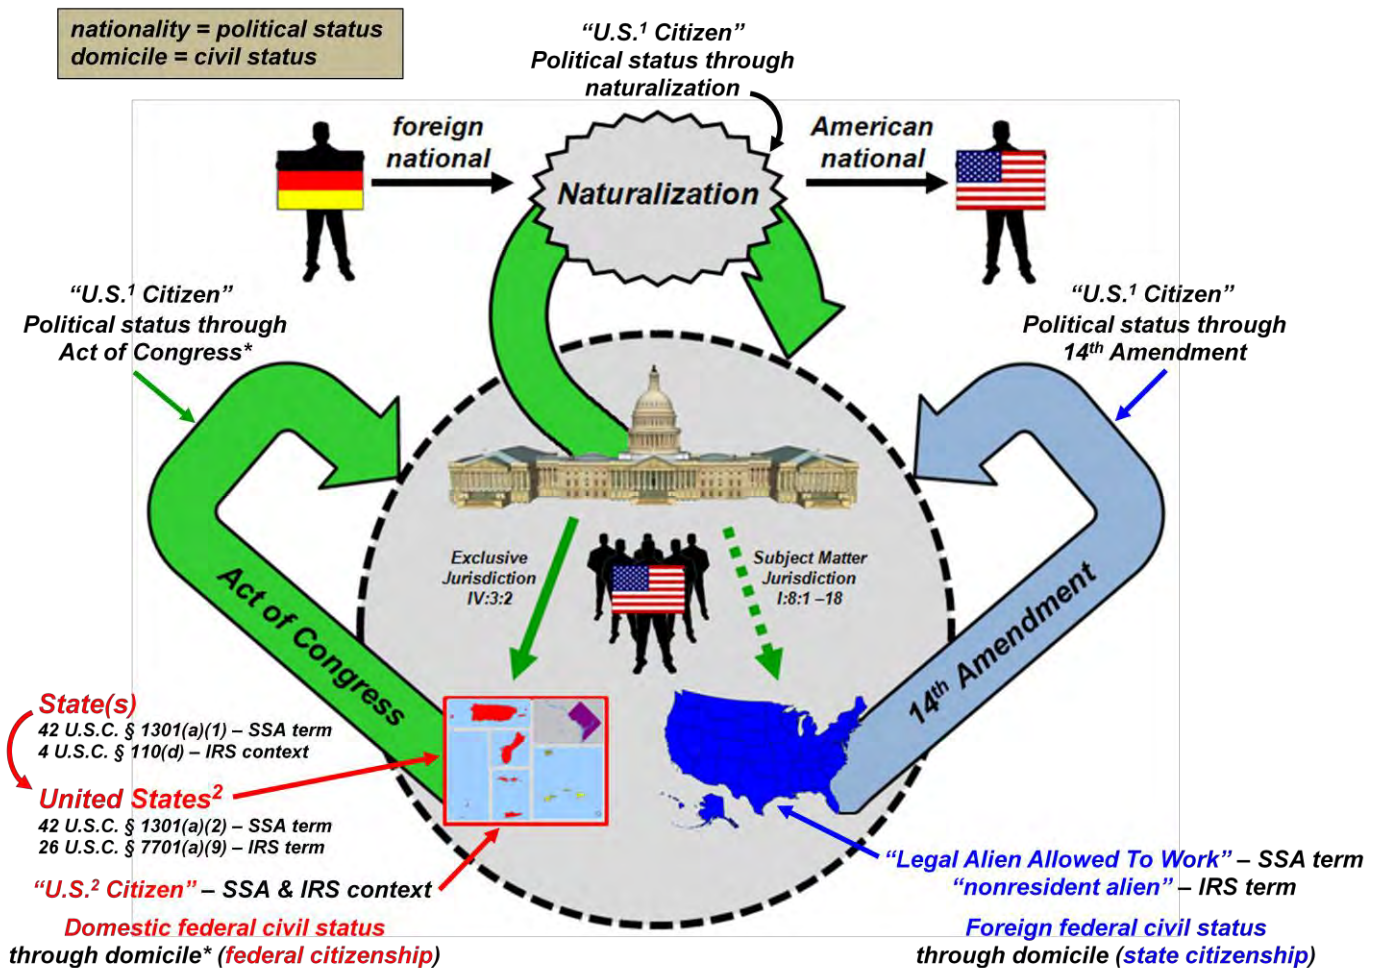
nationality = political status
domicile = civil status

"U.S.$^1$ Citizen"
Political status through naturalization

foreign national

Naturalization

American national

"U.S.$^1$ Citizen"
Political status through Act of Congress*

"U.S.$^1$ Citizen"
Political status through $14^{th}$ Amendment

Exclusive Jurisdiction IV:3:2

Subject Matter Jurisdiction I:8:1 –18

Act of Congress

$14^{th}$ Amendment

State(s)
42 U.S.C. § 1301(a)(1) – SSA term
4 U.S.C. § 110(d) – IRS context

United States$^2$
42 U.S.C. § 1301(a)(2) – SSA term
26 U.S.C. § 7701(a)(9) – IRS term

"U.S.$^2$ Citizen" – SSA & IRS context

Domestic federal civil status
through domicile* (federal citizenship)

"Legal Alien Allowed To Work" – SSA term
"nonresident alien" – IRS term

Foreign federal civil status
through domicile (state citizenship)